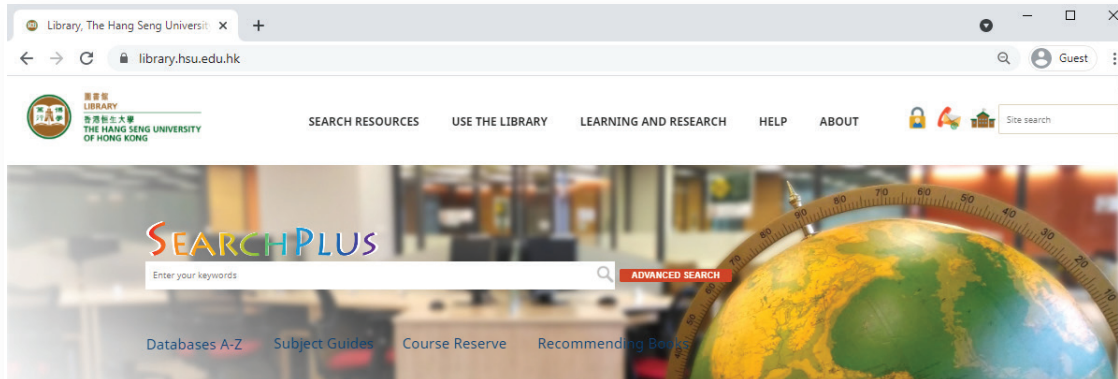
Library, The Hang Seng Universit ×
+
library.hsu.edu.hk
Guest

圖書館
LIBRARY
香港恒生大學
THE HANG SENG UNIVERSITY OF HONG KONG

SEARCH RESOURCES
USE THE LIBRARY
LEARNING AND RESEARCH
HELP
ABOUT
Site search

SEARCHPLUS
Enter your keywords
ADVANCED SEARCH

Databases A-Z
Subject Guides
Course Reserve
Recommending Books